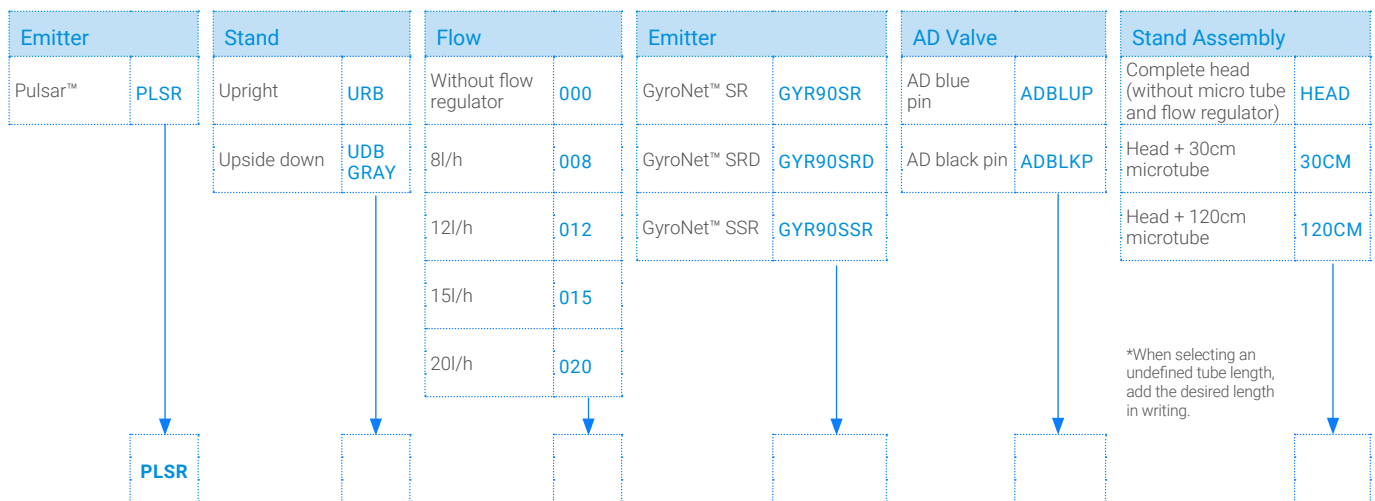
| Emitter | |
|---|---|
| Pulsar™ | PLSR |

| Stand | |
|---|---|
| Upright | URB |
| Upside down | UDB GRAY |

| Flow | |
|---|---|
| Without flow regulator | 000 |
| 8l/h | 008 |
| 12l/h | 012 |
| 15l/h | 015 |
| 20l/h | 020 |

| Emitter | |
|---|---|
| GyroNet™ SR | GYR90SR |
| GyroNet™ SRD | GYR90SRD |
| GyroNet™ SSR | GYR90SSR |

| AD Valve | |
|---|---|
| AD blue pin | ADBLUP |
| AD black pin | ADBLKP |

| Stand Assembly | |
|---|---|
| Complete head (without micro tube and flow regulator) | HEAD |
| Head + 30cm microtube | 30CM |
| Head + 120cm microtube | 120CM |

*When selecting an undefined tube length, add the desired length in writing.

PLSR